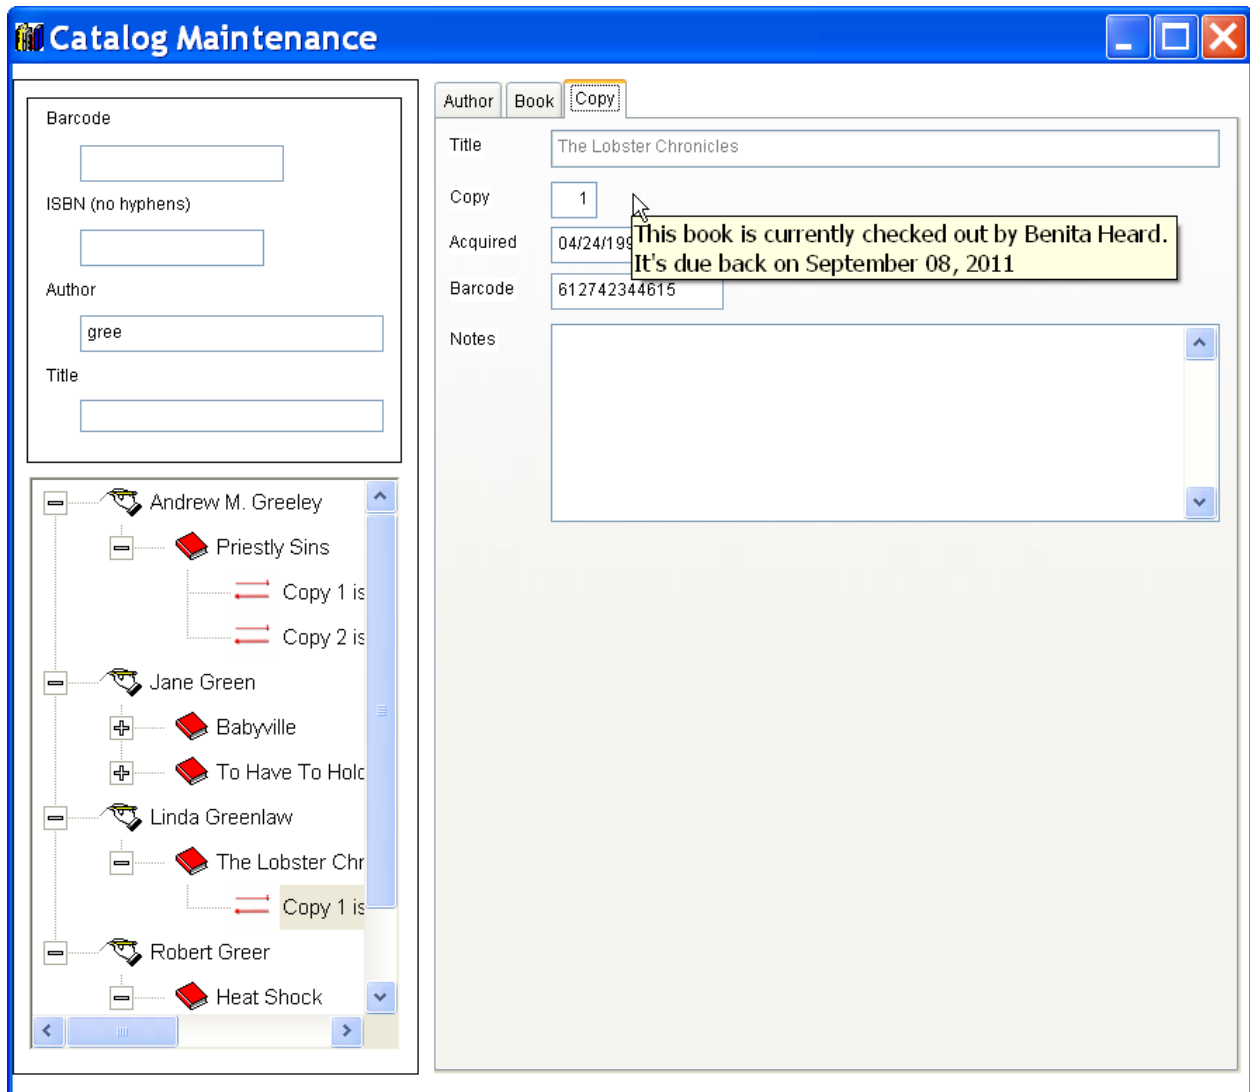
Catalog Maintenance

Barcode

ISBN (no hyphens)

Author

gree

Title

Andrew M. Greeley
Priestly Sins
Copy 1 is
Copy 2 is
Jane Green
Babyville
To Have To Holc
Linda Greenlaw
The Lobster Chr
Copy 1 is
Robert Greer
Heat Shock

Author Book Copy

Title The Lobster Chronicles

Copy 1

Acquired 04/24/199

This book is currently checked out by Benita Heard.
It's due back on September 08, 2011

Barcode 612742344615

Notes